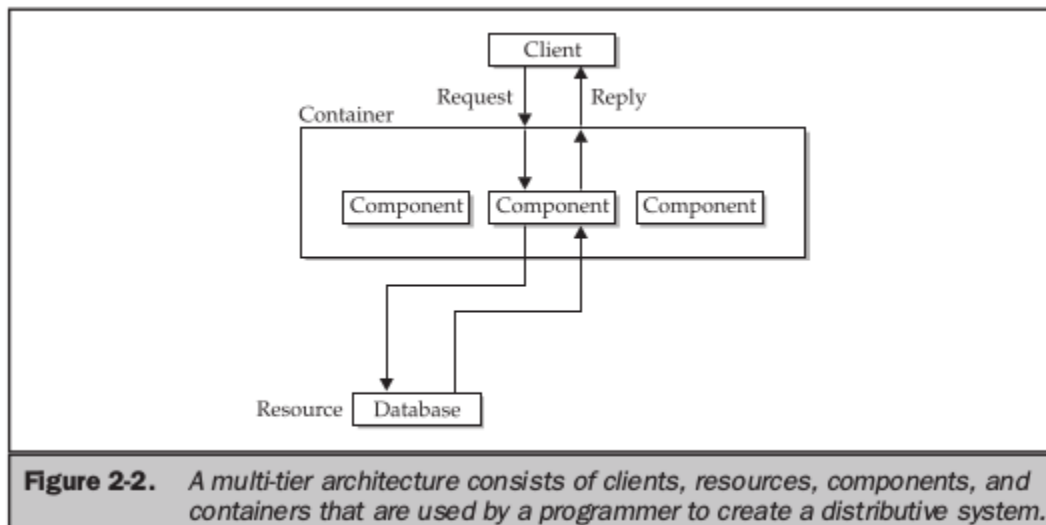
Client

Request

Reply

Container

Component

Component

Component

Resource

Database

**Figure 2-2.** *A multi-tier architecture consists of clients, resources, components, and containers that are used by a programmer to create a distributive system.*